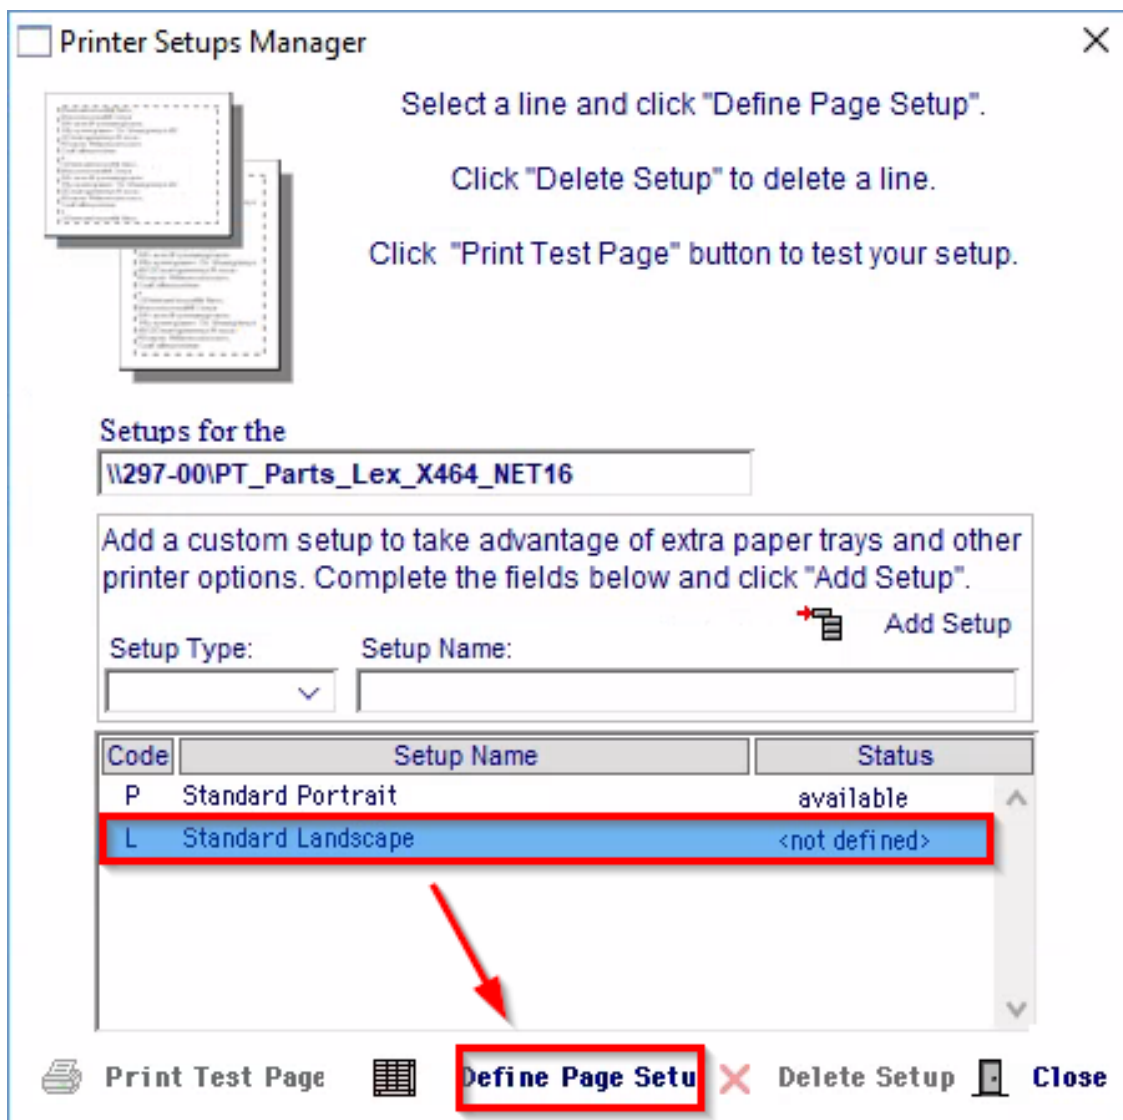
Printer Setups Manager

Select a line and click "Define Page Setup".

Click "Delete Setup" to delete a line.

Click "Print Test Page" button to test your setup.

Setups for the

\\297-00\PT_Parts_Lex_X464_NET16

Add a custom setup to take advantage of extra paper trays and other printer options. Complete the fields below and click "Add Setup".

Add Setup

Setup Type:

Setup Name:

| Code | Setup Name | Status |
|---|---|---|
| P | Standard Portrait | available |
| L | Standard Landscape | <not defined> |

Print Test Page

Define Page Setu

Delete Setup

Close